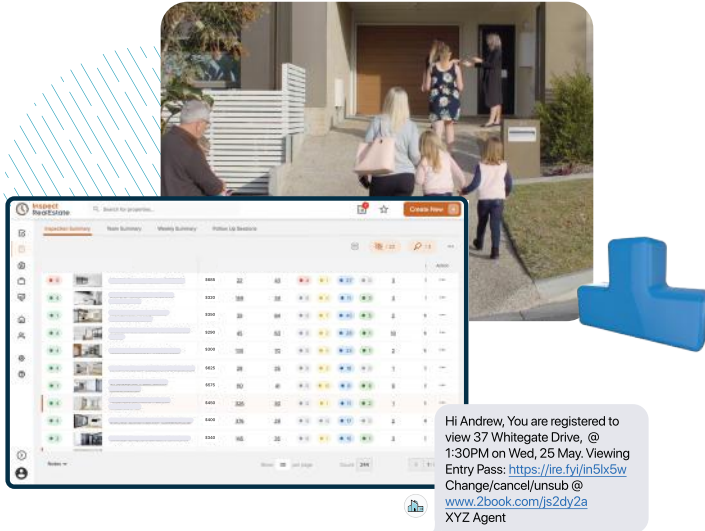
Inspect RealEstate

Search for properties...

Create New

Inspection Summary

Task Summary

Weekly Summary

Follow Up Sessions

Action

Show 10 per page

Count 294

Hi Andrew, You are registered to view 37 Whitegate Drive, @ 1:30PM on Wed, 25 May. Viewing Entry Pass: https://ire.fyi/in5lx5w Change/cancel/unsub @ www.2book.com/js2dy2a XYZ Agent